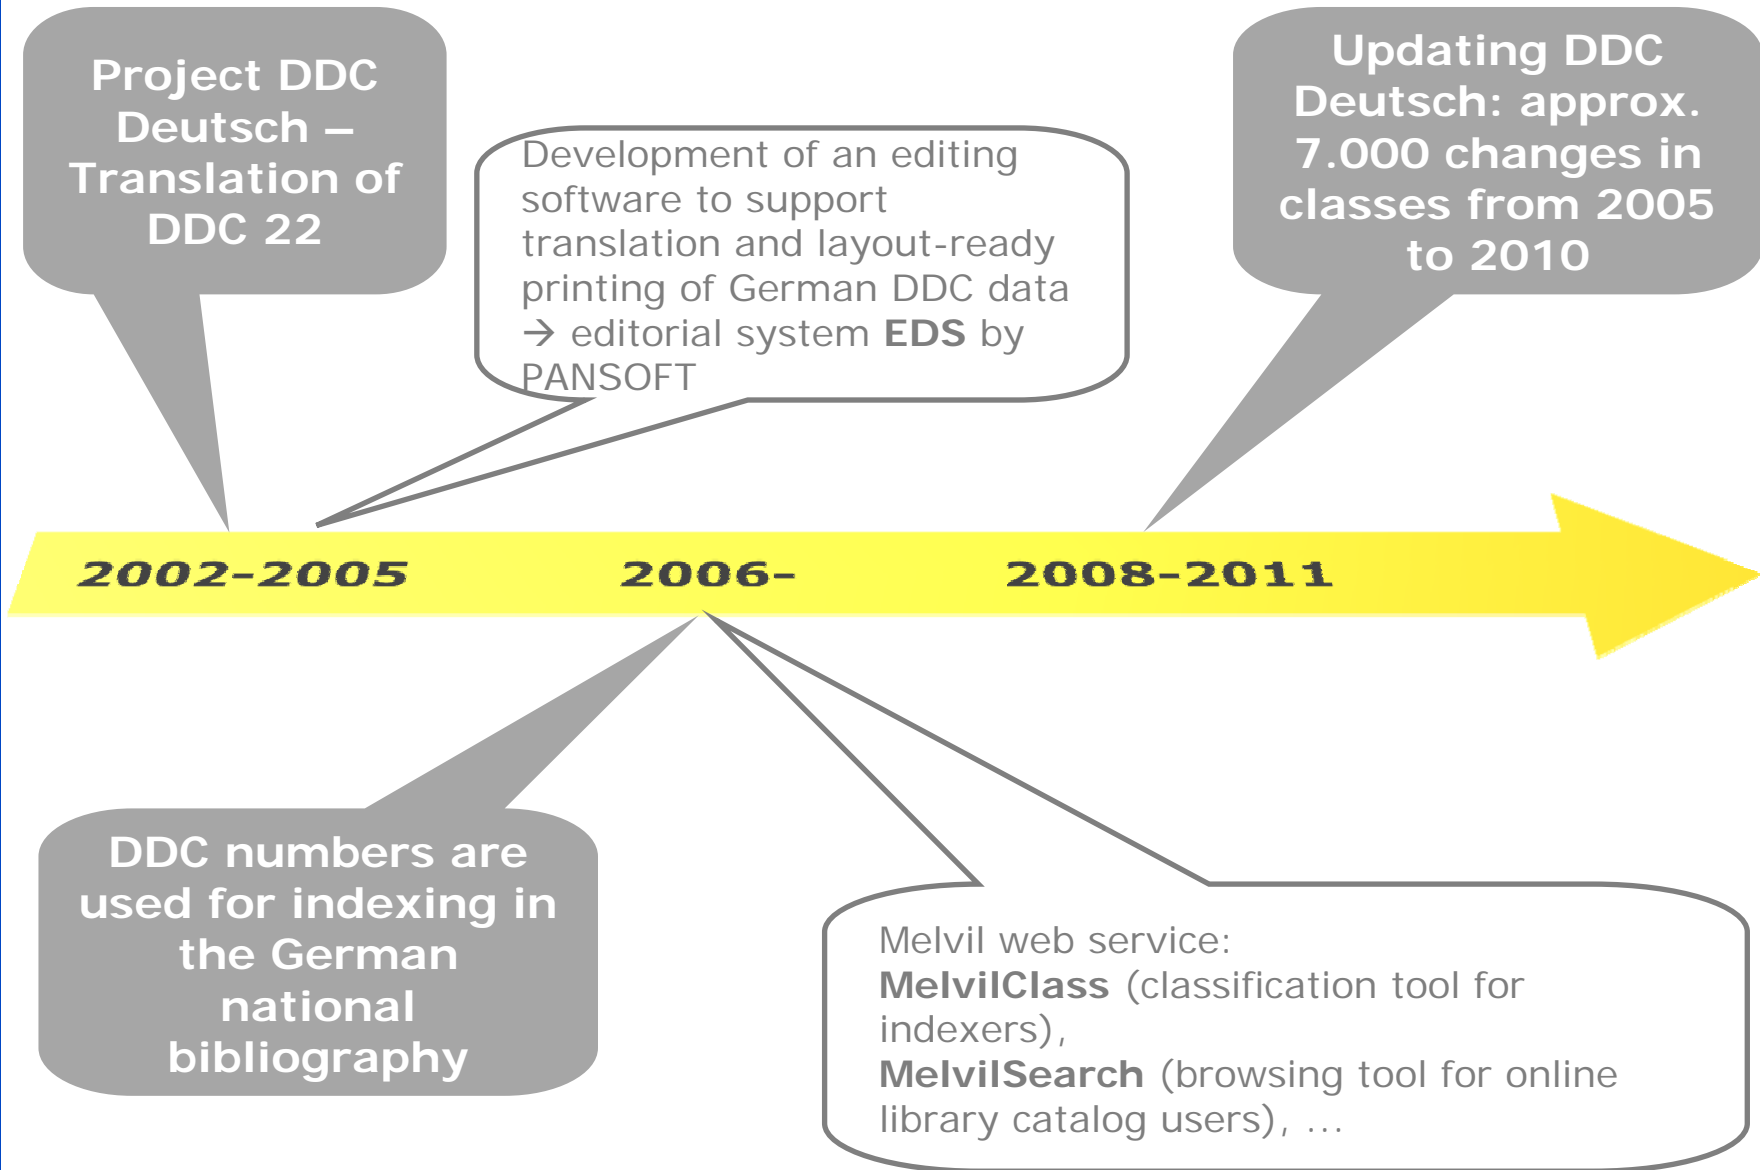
Project DDC Deutsch – Translation of DDC 22

Development of an editing software to support translation and layout-ready printing of German DDC data → editorial system **EDS** by PANSOFT

Updating DDC Deutsch: approx. 7.000 changes in classes from 2005 to 2010

2002-2005

2006-

2008-2011

DDC numbers are used for indexing in the German national bibliography

Melvil web service:
**MelvilClass** (classification tool for indexers),
**MelvilSearch** (browsing tool for online library catalog users), ...